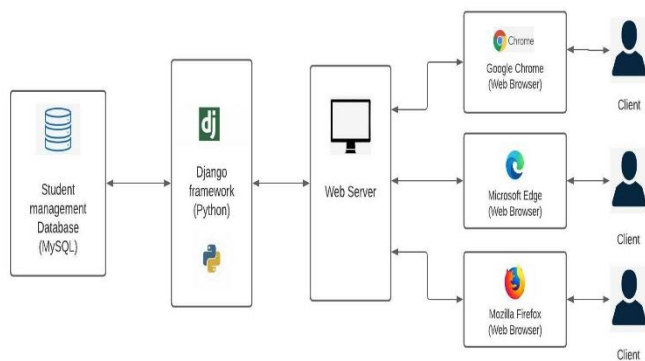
Student management Database (MySQL)

dj

Django framework (Python)

Web Server

Chrome

Google Chrome (Web Browser)

Microsoft Edge (Web Browser)

Mozilla Firefox (Web Browser)

Client

Client

Client